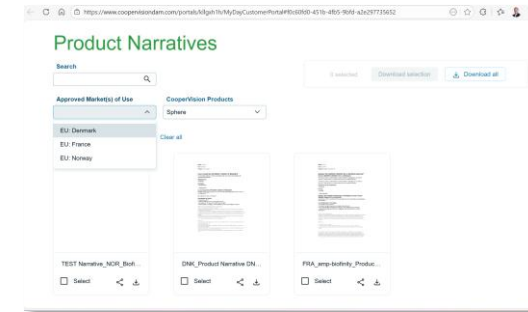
https://www.coopervisiondam.com/portals/k8gsh1fs/MyDayCustomerPortal#8b50fd0-451b-4fb5-9bfd-a2e297735652

Product Narratives

Search

0 selected Download selection Download all

Approved Market(s) of Use

CooperVision Products

Sphere

EU: Denmark

EU: France

EU: Norway

Clear all

TEST Narrative_NOR_Biofi...

Select

DNK_Product Narrative DN...

Select

FRA_amp-biofinity_Produc...

Select